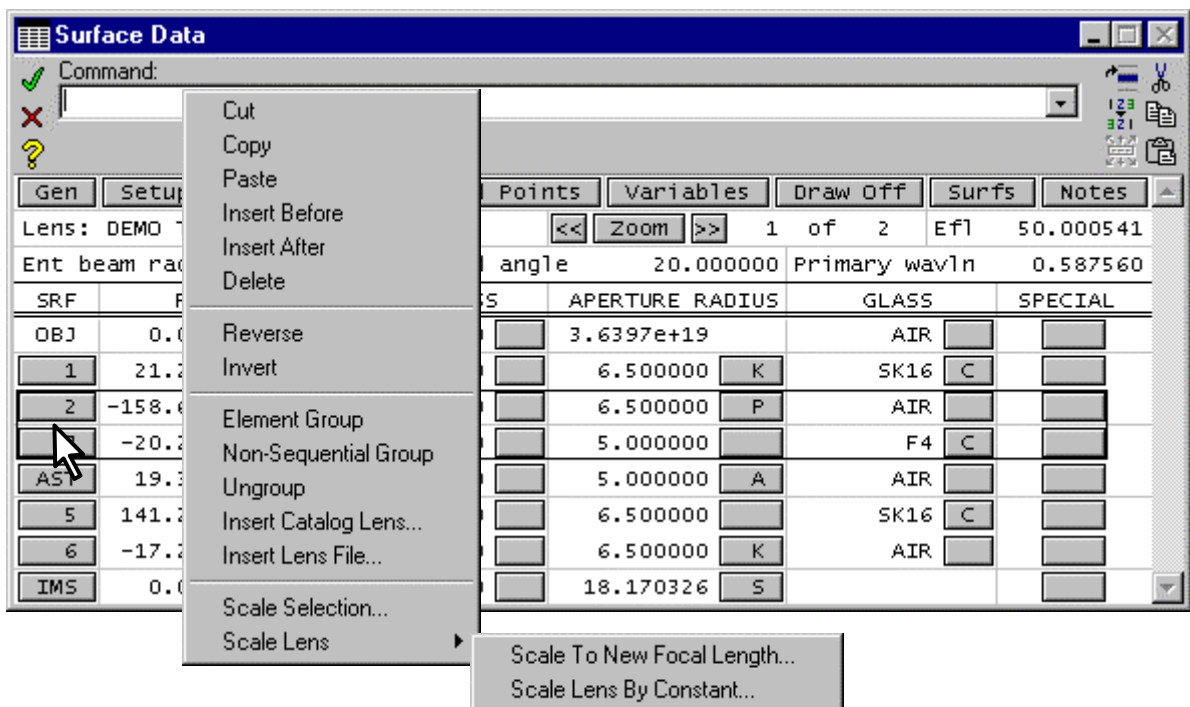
Surface Data

Command:

Cut
Copy
Paste
Insert Before
Insert After
Delete
Reverse
Invert
Element Group
Non-Sequential Group
Ungroup
Insert Catalog Lens...
Insert Lens File...
Scale Selection...
Scale Lens

Scale To New Focal Length...
Scale Lens By Constant...

Gen | Setup | Points | Variables | Draw Off | Surfs | Notes

Lens: DEMO | << | Zoom | >> | 1 of 2 | Efl | 50.000541

Ent beam rad | angle | 20.000000 | Primary wavln | 0.587560

| SRF | R | S | APERTURE RADIUS | | GLASS | | SPECIAL |
|---|---|---|---|---|---|---|---|
| OBJ | 0.0 | | 3.6397e+19 | | AIR | | |
| 1 | 21.2 | | 6.500000 | K | SK16 | C | |
| 2 | -158.6 | | 6.500000 | P | AIR | | |
| | -20.2 | | 5.000000 | | F4 | C | |
| AST | 19.3 | | 5.000000 | A | AIR | | |
| 5 | 141.2 | | 6.500000 | | SK16 | C | |
| 6 | -17.2 | | 6.500000 | K | AIR | | |
| IMS | 0.0 | | 18.170326 | S | | | |